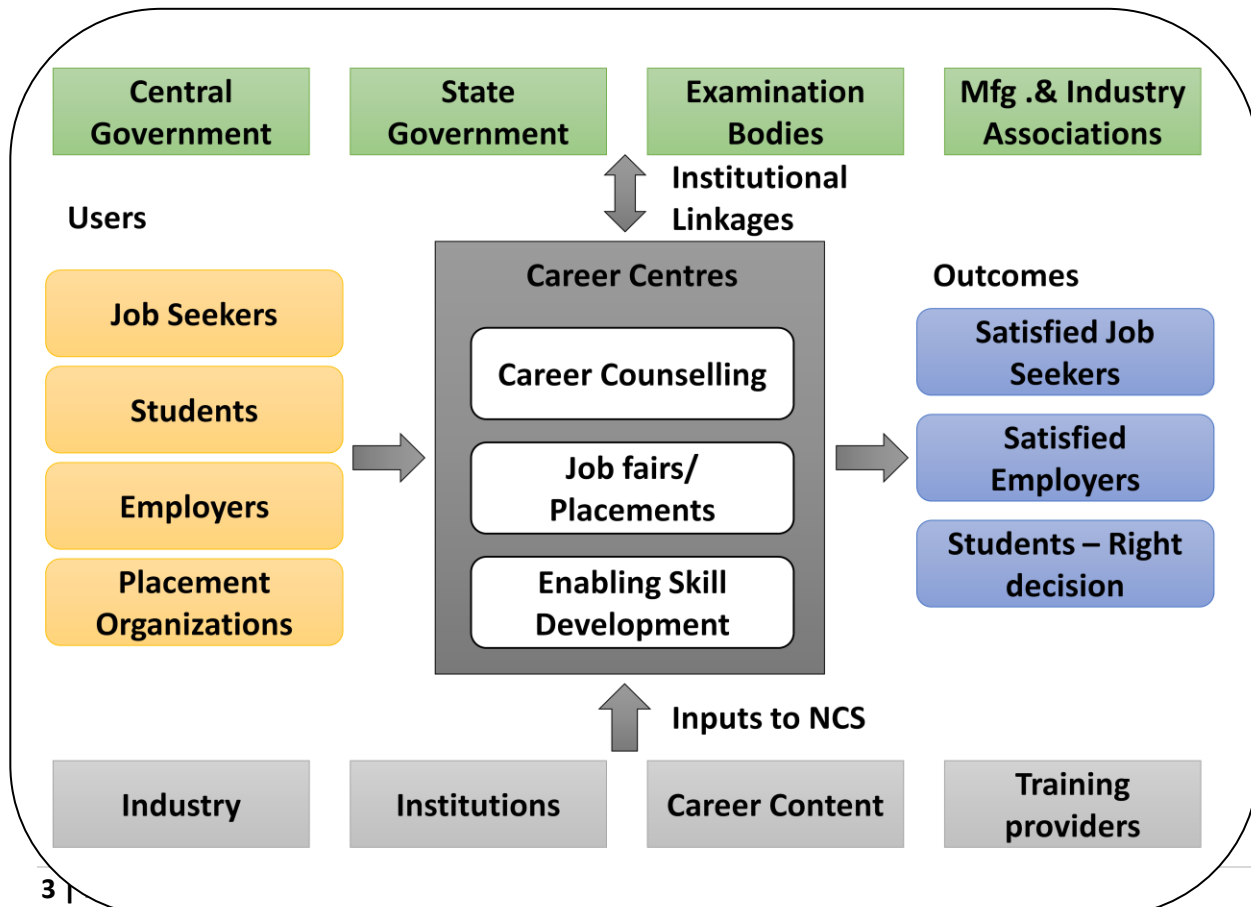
Central Government

State Government

Examination Bodies

Mfg .& Industry Associations

Institutional Linkages

Users

Job Seekers

Students

Employers

Placement Organizations

Career Centres

Career Counselling

Job fairs/ Placements

Enabling Skill Development

Outcomes

Satisfied Job Seekers

Satisfied Employers

Students – Right decision

Inputs to NCS

Industry

Institutions

Career Content

Training providers

3 |